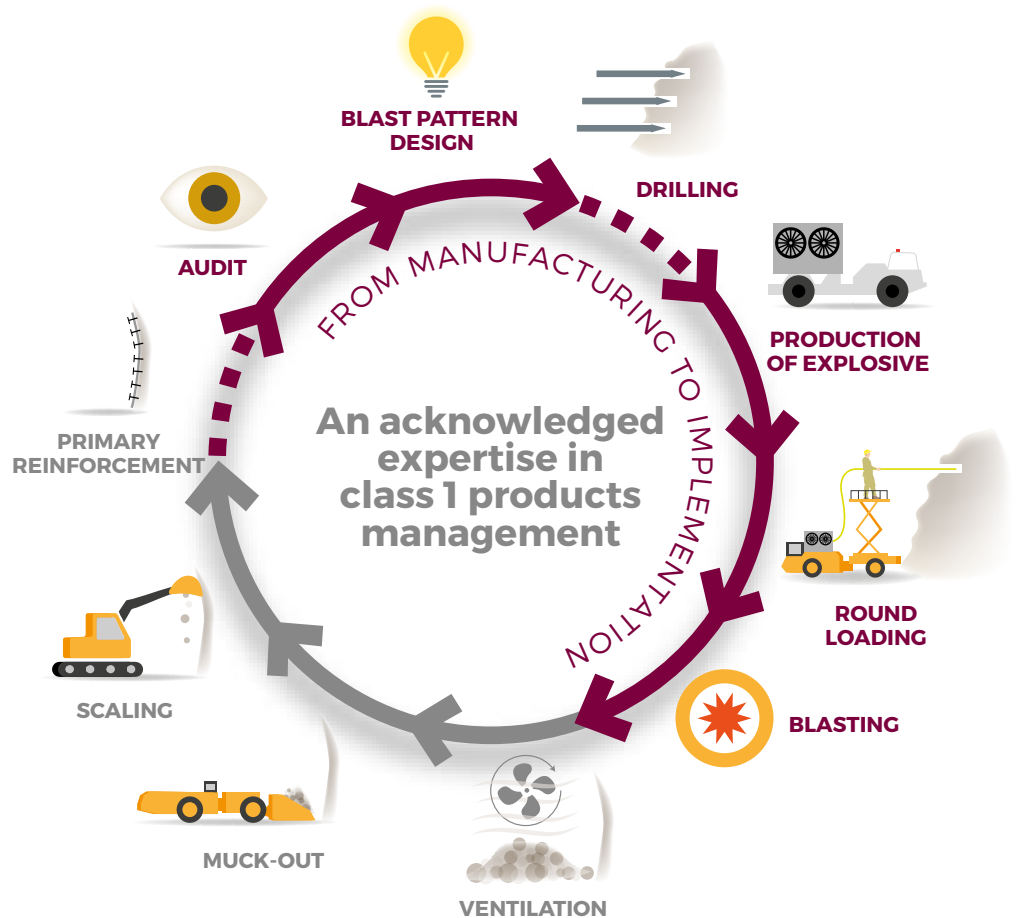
BLAST PATTERN DESIGN

DRILLING

PRODUCTION OF EXPLOSIVE

ROUND LOADING

BLASTING

VENTILATION

MUCK-OUT

SCALING

PRIMARY REINFORCEMENT

AUDIT

FROM MANUFACTURING TO IMPLEMENTATION

An acknowledged expertise in class 1 products management